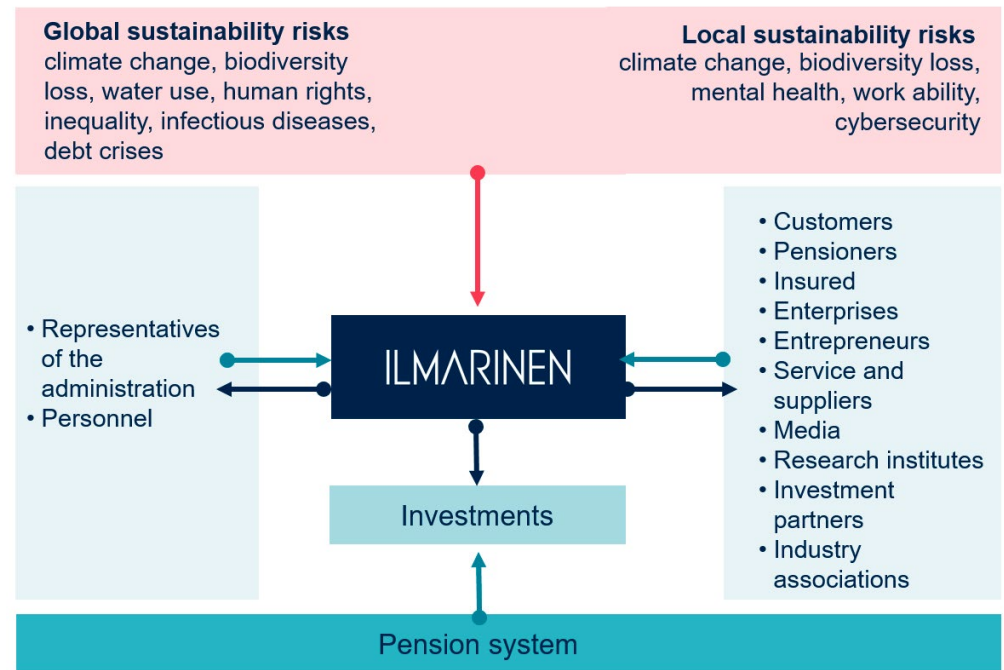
**Global sustainability risks**
climate change, biodiversity loss, water use, human rights, inequality, infectious diseases, debt crises

**Local sustainability risks**
climate change, biodiversity loss, mental health, work ability, cybersecurity

• Representatives of the administration
• Personnel

ILMARINEN

• Customers
• Pensioners
• Insured
• Enterprises
• Entrepreneurs
• Service and suppliers
• Media
• Research institutes
• Investment partners
• Industry associations

Investments

Pension system